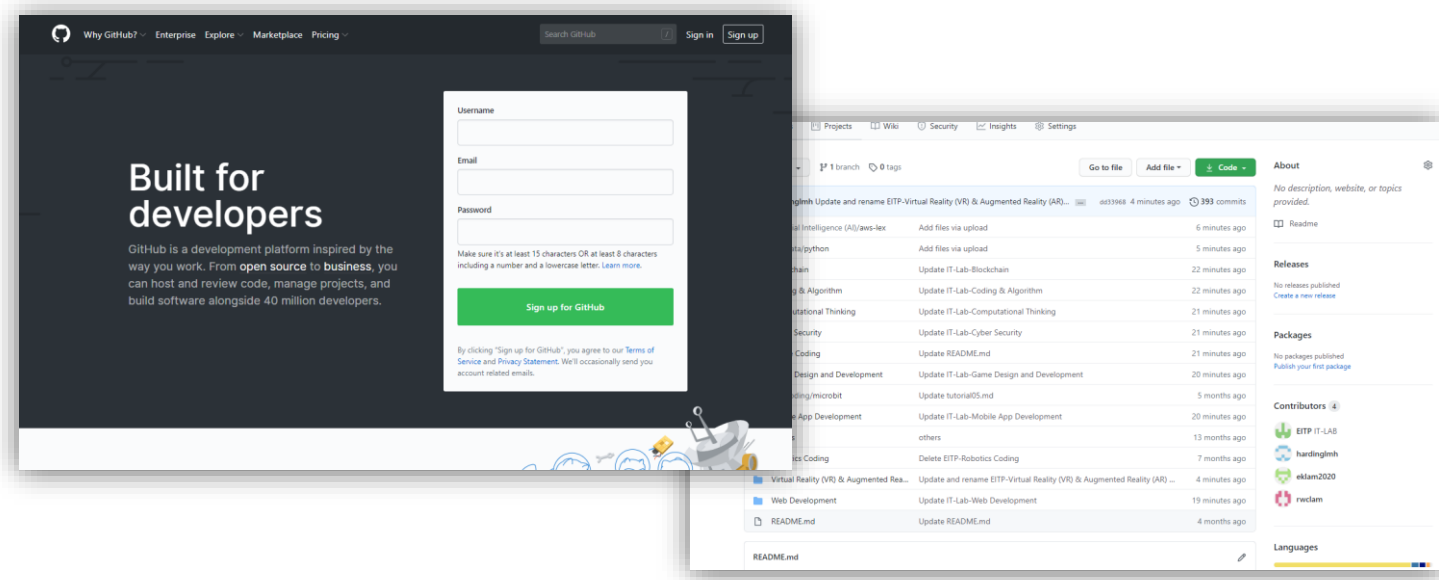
Why GitHub? Enterprise Explore Marketplace Pricing

Search GitHub / Sign in Sign up

Built for developers

GitHub is a development platform inspired by the way you work. From open source to business, you can host and review code, manage projects, and build software alongside 40 million developers.

Username

Email

Password

Make sure it's at least 15 characters OR at least 8 characters including a number and a lowercase letter. Learn more.

Sign up for GitHub

By clicking "Sign up for GitHub", you agree to our Terms of Service and Privacy Statement. We'll occasionally send you account related emails.

Projects Wiki Security Insights Settings

1 branch 0 tags

Go to file Add file Code

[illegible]nglmh Update and rename EITP-Virtual Reality (VR) & Augmented Reality (AR)... dd33968 4 minutes ago 393 commits

| | | |
|---|---|---|
| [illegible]al Intelligence (AI)/aws-lex | Add files via upload | 6 minutes ago |
| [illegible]ata/python | Add files via upload | 5 minutes ago |
| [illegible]chain | Update IT-Lab-Blockchain | 22 minutes ago |
| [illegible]g & Algorithm | Update IT-Lab-Coding & Algorithm | 22 minutes ago |
| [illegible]putational Thinking | Update IT-Lab-Computational Thinking | 21 minutes ago |
| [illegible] Security | Update IT-Lab-Cyber Security | 21 minutes ago |
| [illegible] Coding | Update README.md | 21 minutes ago |
| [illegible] Design and Development | Update IT-Lab-Game Design and Development | 20 minutes ago |
| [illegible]ding/microbit | Update tutorial05.md | 5 months ago |
| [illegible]e App Development | Update IT-Lab-Mobile App Development | 20 minutes ago |
| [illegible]s | others | 13 months ago |
| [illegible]ics Coding | Delete EITP-Robotics Coding | 7 months ago |
| Virtual Reality (VR) & Augmented Rea... | Update and rename EITP-Virtual Reality (VR) & Augmented Reality (AR) ... | 4 minutes ago |
| Web Development | Update IT-Lab-Web Development | 19 minutes ago |
| README.md | Update README.md | 4 months ago |

README.md

About

No description, website, or topics provided.

Readme

Releases

No releases published
Create a new release

Packages

No packages published
Publish your first package

Contributors 4

EITP IT-LAB
hardinglmh
eklam2020
rwclam

Languages